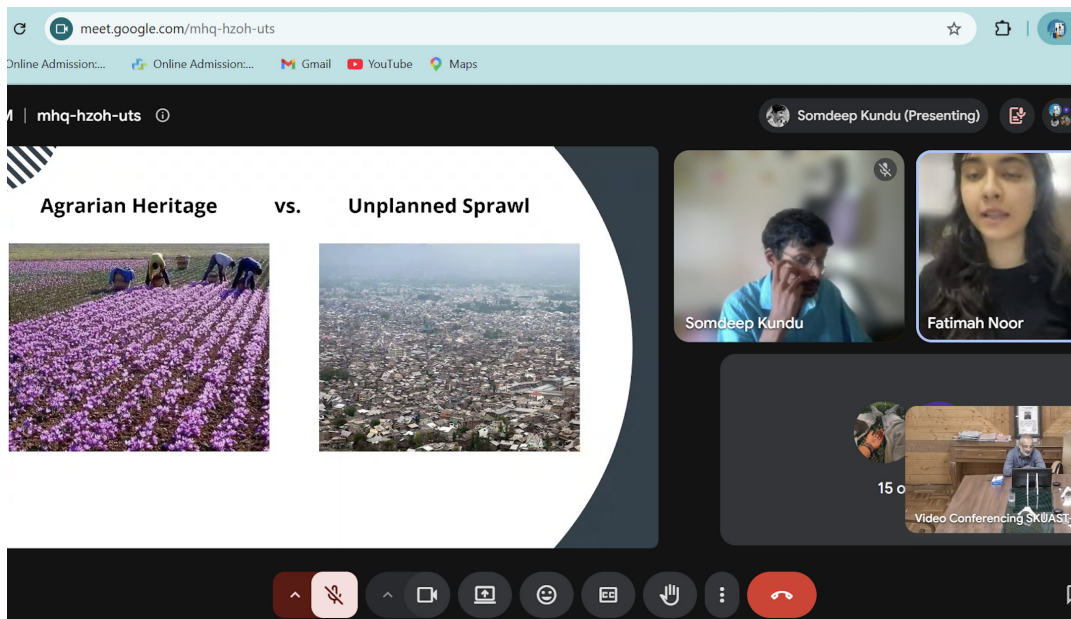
meet.google.com/mhq-hzoh-uts

Online Admission:... Online Admission:... Gmail YouTube Maps

M | mhq-hzoh-uts

Somdeep Kundu (Presenting)

Agrarian Heritage vs. Unplanned Sprawl

Somdeep Kundu

Fatimah Noor

15 o

Video Conferencing SKUAST-